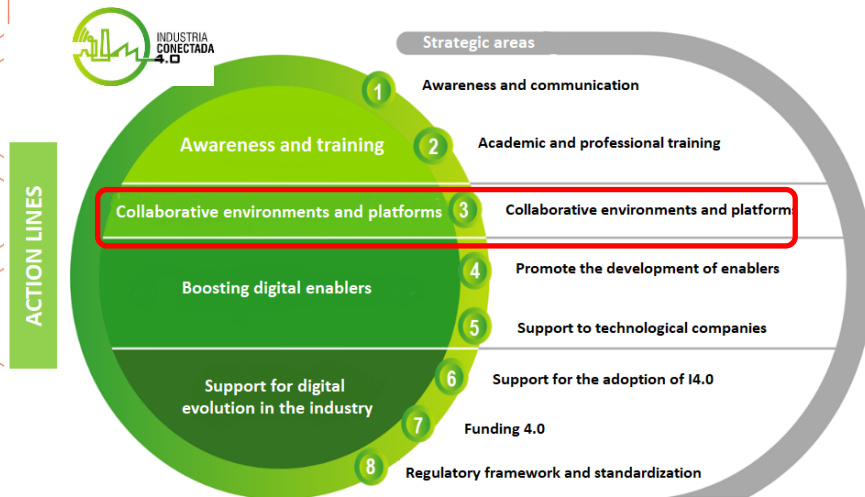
INDUSTRIA CONECTADA 4.0

Strategic areas

ACTION LINES

Awareness and training

1 Awareness and communication

2 Academic and professional training

Collaborative environments and platforms

3 Collaborative environments and platform

Boosting digital enablers

4 Promote the development of enablers

5 Support to technological companies

Support for digital evolution in the industry

6 Support for the adoption of I4.0

7 Funding 4.0

8 Regulatory framework and standardization